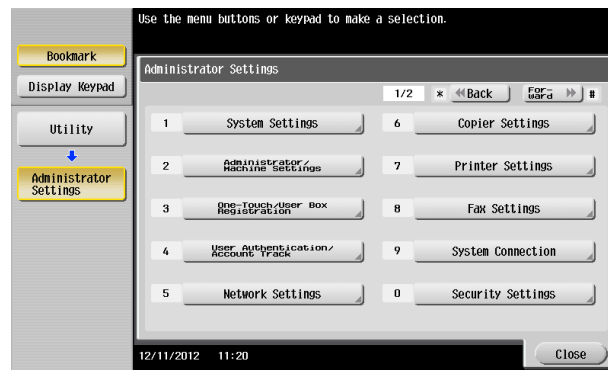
Use the menu buttons or keypad to make a selection.

Bookmark

Display Keypad

Utility

Administrator Settings

Administrator Settings

1/2 * Back Forward #

1 System Settings

2 Administrator/ Machine Settings

3 One-Touch/User Box Registration

4 User Authentication/ Account Track

5 Network Settings

6 Copier Settings

7 Printer Settings

8 Fax Settings

9 System Connection

0 Security Settings

12/11/2012 11:20

Close